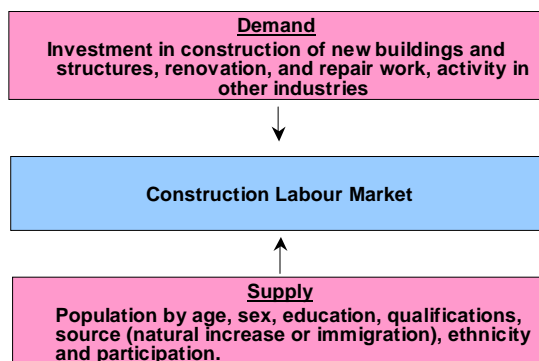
Demand
Investment in construction of new buildings and structures, renovation, and repair work, activity in other industries

Construction Labour Market

Supply
Population by age, sex, education, qualifications, source (natural increase or immigration), ethnicity and participation.